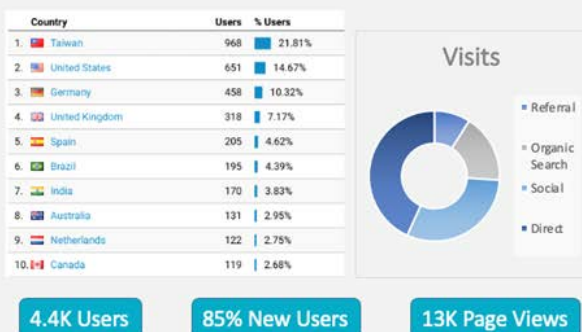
| | Country | Users | % Users |
|---|---|---|---|
| 1. | Taiwan | 968 | 21.81% |
| 2. | United States | 651 | 14.67% |
| 3. | Germany | 458 | 10.32% |
| 4. | United Kingdom | 318 | 7.17% |
| 5. | Spain | 205 | 4.62% |
| 6. | Brazil | 195 | 4.39% |
| 7. | India | 170 | 3.83% |
| 8. | Australia | 131 | 2.95% |
| 9. | Netherlands | 122 | 2.75% |
| 10. | Canada | 119 | 2.68% |

Visits

Referral
Organic Search
Social
Direct

4.4K Users
85% New Users
13K Page Views